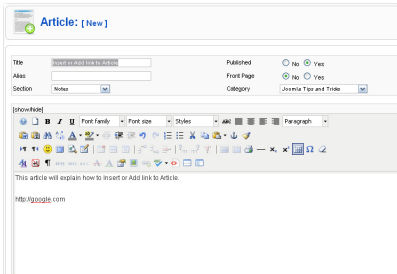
Article: [ New ]

Title Insert or Add link to Article
Alias
Section Notes

Published No Yes
Front Page No Yes
Category Joomla Tips and Tricks

[show/hide]

Font family Font size Styles Paragraph

This article will explain how to Insert or Add link to Article.

http://google.com